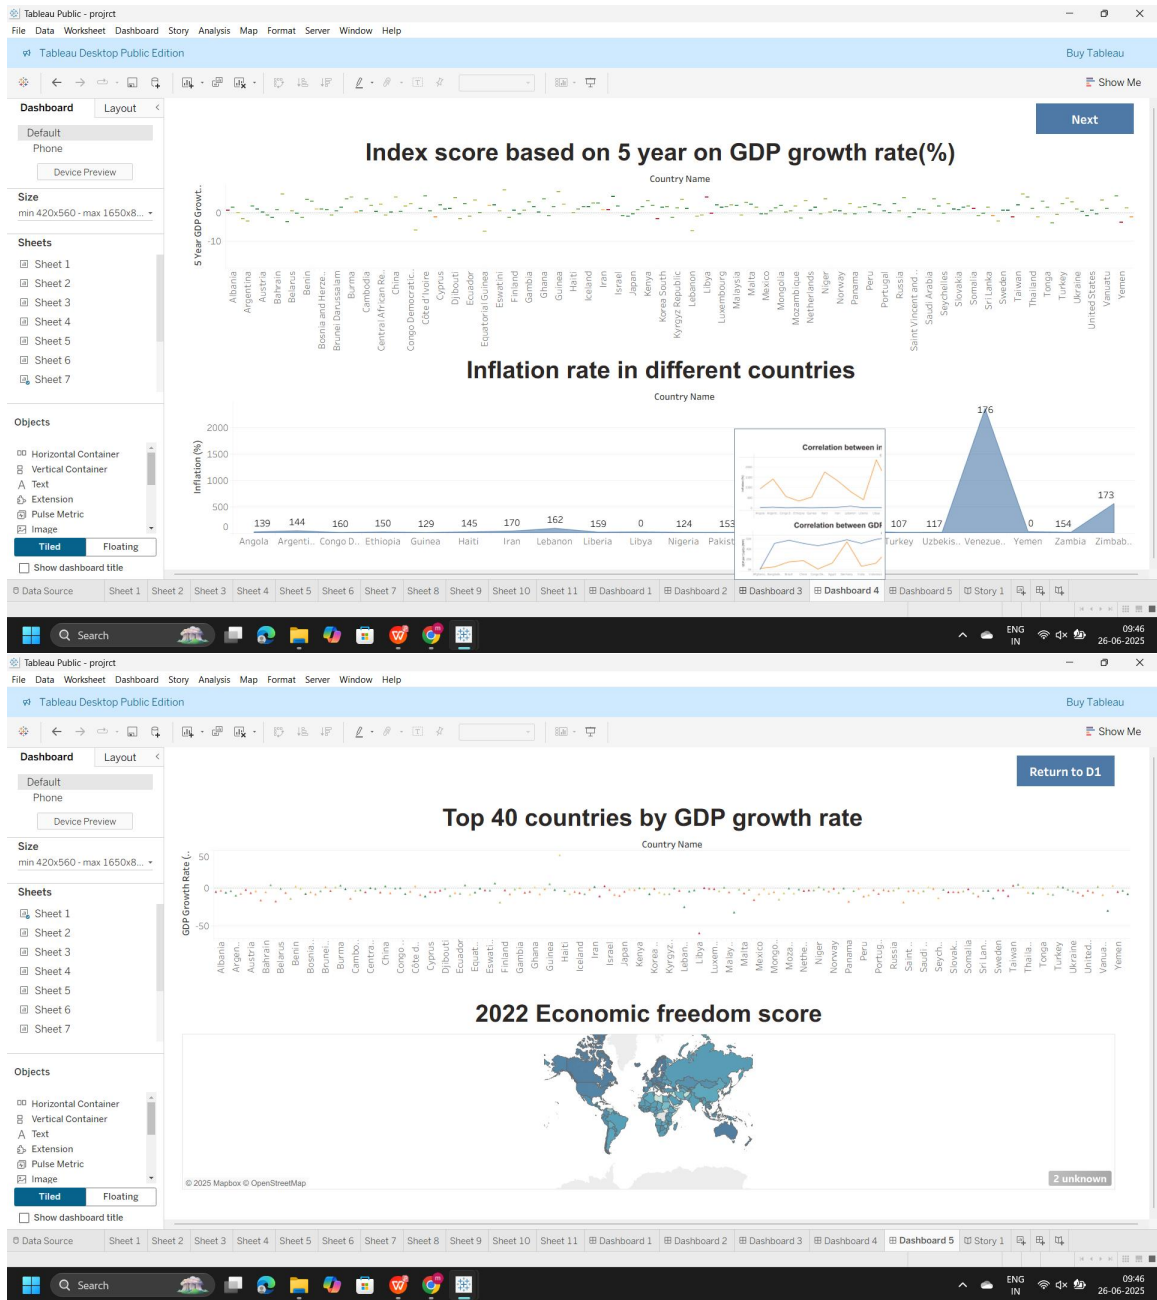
Tableau Public - projrct
File Data Worksheet Dashboard Story Analysis Map Format Server Window Help
Tableau Desktop Public Edition
Buy Tableau
Show Me
Dashboard Layout
Default
Phone
Device Preview
Size
min 420x560 - max 1650x8...
Sheets
Sheet 1
Sheet 2
Sheet 3
Sheet 4
Sheet 5
Sheet 6
Sheet 7
Objects
Horizontal Container
Vertical Container
Text
Extension
Pulse Metric
Image
Tiled Floating
Show dashboard title
Next
Index score based on 5 year on GDP growth rate(%)
Country Name
5 Year GDP Growt..
0
-10
Albania Argentina Austria Bahrain Belarus Benin Bosnia and Herze.. Brunei Darussalam Burma Cambodia Central African Re.. China Congo Democratic.. Côte d'Ivoire Cyprus Djibouti Ecuador Equatorial Guinea Eswatini Finland Gambia Ghana Guinea Haiti Iceland Iran Israel Japan Kenya Korea South Kyrgyz Republic Lebanon Libya Luxembourg Malaysia Malta Mexico Mongolia Mozambique Netherlands Niger Norway Panama Peru Portugal Russia Saint Vincent and.. Saudi Arabia Seychelles Slovakia Somalia Sri Lanka Sweden Taiwan Thailand Tonga Turkey Ukraine United States Vanuatu Yemen
Inflation rate in different countries
Country Name
Inflation (%)
2000
1500
1000
500
0
139 144 160 150 129 145 170 162 159 0 124 153 107 117 176 0 154 173
Angola Argenti.. Congo D.. Ethiopia Guinea Haiti Iran Lebanon Liberia Libya Nigeria Pakist Turkey Uzbekis.. Venezue.. Yemen Zambia Zimbab..
Correlation between ir
Correlation between GDI
Data Source Sheet 1 Sheet 2 Sheet 3 Sheet 4 Sheet 5 Sheet 6 Sheet 7 Sheet 8 Sheet 9 Sheet 10 Sheet 11 Dashboard 1 Dashboard 2 Dashboard 3 Dashboard 4 Dashboard 5 Story 1
Search
ENG IN
09:46
26-06-2025
Tableau Public - projrct
File Data Worksheet Dashboard Story Analysis Map Format Server Window Help
Tableau Desktop Public Edition
Buy Tableau
Show Me
Dashboard Layout
Default
Phone
Device Preview
Size
min 420x560 - max 1650x8...
Sheets
Sheet 1
Sheet 2
Sheet 3
Sheet 4
Sheet 5
Sheet 6
Sheet 7
Objects
Horizontal Container
Vertical Container
Text
Extension
Pulse Metric
Image
Tiled Floating
Show dashboard title
Return to D1
Top 40 countries by GDP growth rate
Country Name
GDP Growth Rate (..
50
0
-50
Albania Argen.. Austria Bahrain Belarus Benin Bosnia.. Brunei.. Burma Cambo.. Centra.. China Congo.. Côte d.. Cyprus Djibouti Ecuador Equat.. Eswati.. Finland Gambia Ghana Guinea Haiti Iceland Iran Israel Japan Kenya Korea.. Kyrgyz.. Leban.. Libya Luxem.. Malay.. Malta Mexico Mongo.. Moza.. Nethe.. Niger Norway Panama Peru Portug.. Russia Saint.. Saudi.. Seych.. Slovak.. Somalia Sri Lan.. Sweden Taiwan Thaila.. Tonga Turkey Ukraine United.. Vanua.. Yemen
2022 Economic freedom score
© 2025 Mapbox © OpenStreetMap
2 unknown
Data Source Sheet 1 Sheet 2 Sheet 3 Sheet 4 Sheet 5 Sheet 6 Sheet 7 Sheet 8 Sheet 9 Sheet 10 Sheet 11 Dashboard 1 Dashboard 2 Dashboard 3 Dashboard 4 Dashboard 5 Story 1
Search
ENG IN
09:46
26-06-2025